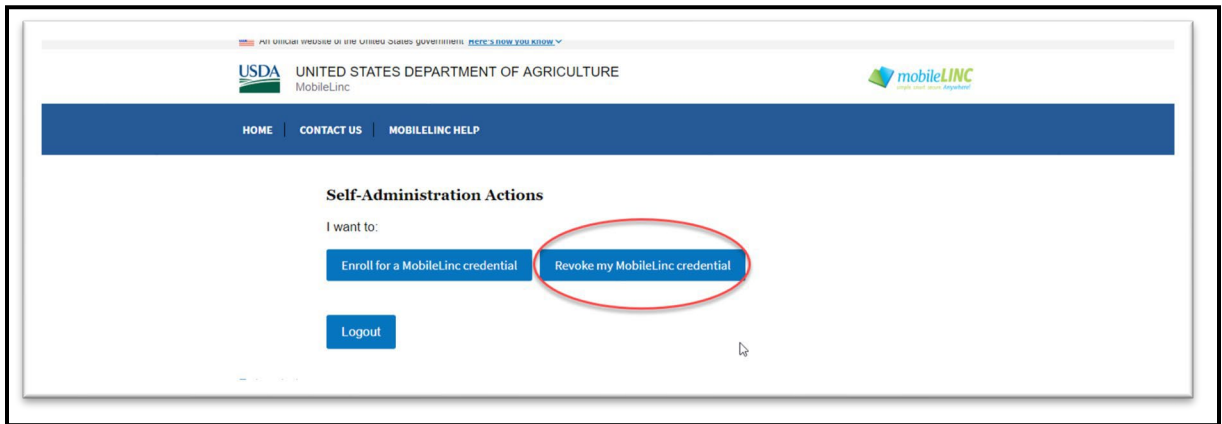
An official website of the United States government Here's how you know

USDA UNITED STATES DEPARTMENT OF AGRICULTURE
MobileLinc

mobileLINC
simple. smart. secure. Anywhere!

HOME | CONTACT US | MOBILELINC HELP

Self-Administration Actions

I want to:

Enroll for a MobileLinc credential

Revoke my MobileLinc credential

Logout